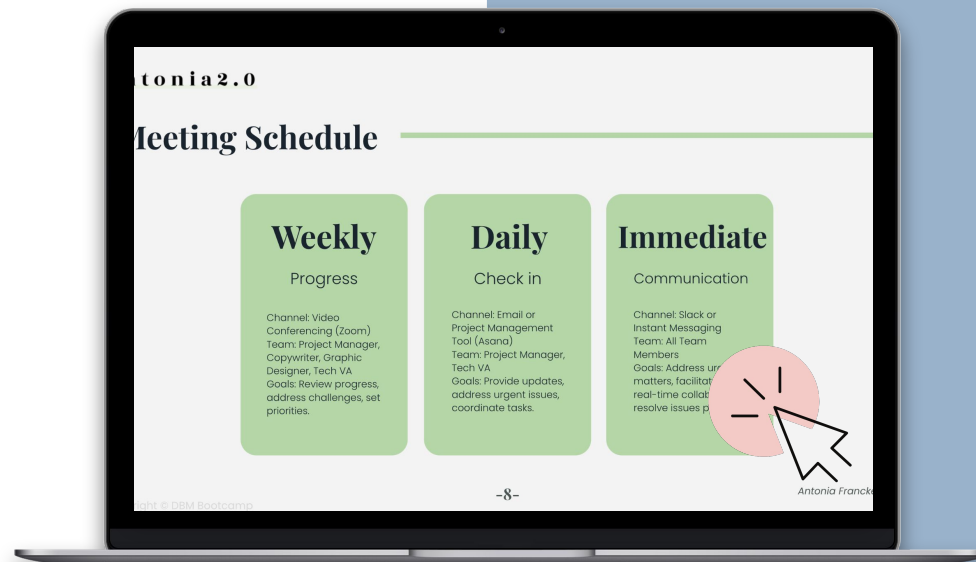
tonia2.0

leeting Schedule

Weekly
Progress

Channel: Video Conferencing (Zoom)
Team: Project Manager, Copywriter, Graphic Designer, Tech VA
Goals: Review progress, address challenges, set priorities.

Daily
Check in

Channel: Email or Project Management Tool (Asana)
Team: Project Manager, Tech VA
Goals: Provide updates, address urgent issues, coordinate tasks.

Immediate
Communication

Channel: Slack or Instant Messaging
Team: All Team Members
Goals: Address ur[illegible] matters, facilitat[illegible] real-time collab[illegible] resolve issues p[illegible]

ght © DBM Bootcamp

-8-

Antonia Francke